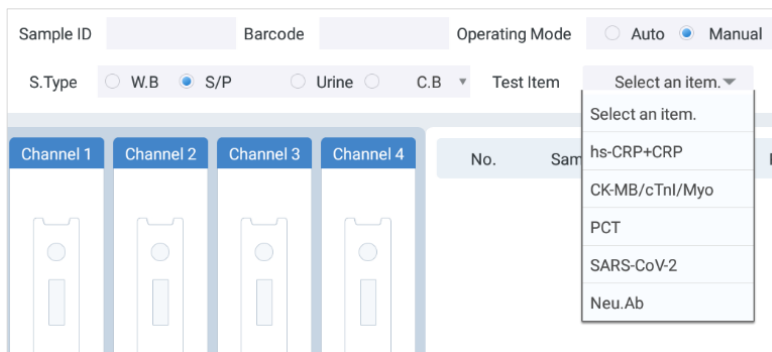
Sample ID Barcode Operating Mode Auto Manual

S.Type W.B S/P Urine C.B Test Item Select an item.

Channel 1 Channel 2 Channel 3 Channel 4

No. Sam

Select an item.
hs-CRP+CRP
CK-MB/cTnI/Myo
PCT
SARS-CoV-2
Neu.Ab